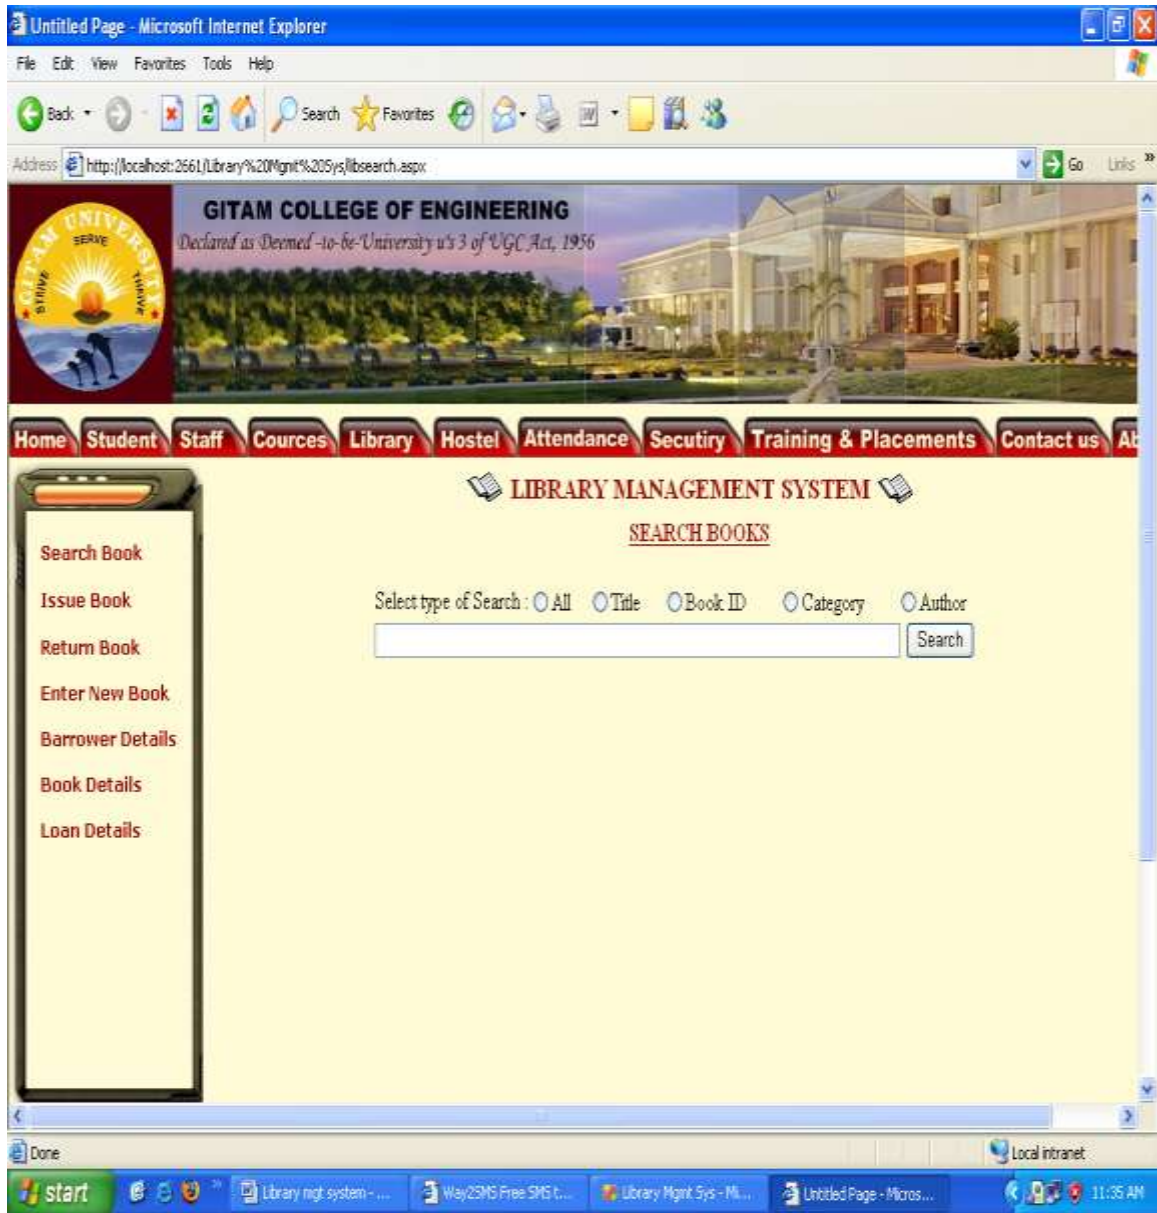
Untitled Page - Microsoft Internet Explorer

File Edit View Favorites Tools Help

Back Search Favorites

Address http://localhost:2661/Library%20Mgmt%20Sys/libsearch.aspx Go Links

GITAM COLLEGE OF ENGINEERING
Declared as Deemed-to-be-University u/s 3 of UGC Act, 1956

GITAM UNIVERSITY SERVE STRIVE THRIVE

Home Student Staff Cources Library Hostel Attendance Secutiry Training & Placements Contact us Ab

Search Book
Issue Book
Return Book
Enter New Book
Barrower Details
Book Details
Loan Details

LIBRARY MANAGEMENT SYSTEM

SEARCH BOOKS

Select type of Search : All Title Book ID Category Author

Search

Done Local intranet

start Library mgt system - ... Way2SMS Free SMS t... Library Mgmt Sys - Mi... Untitled Page - Micros... 11:35 AM